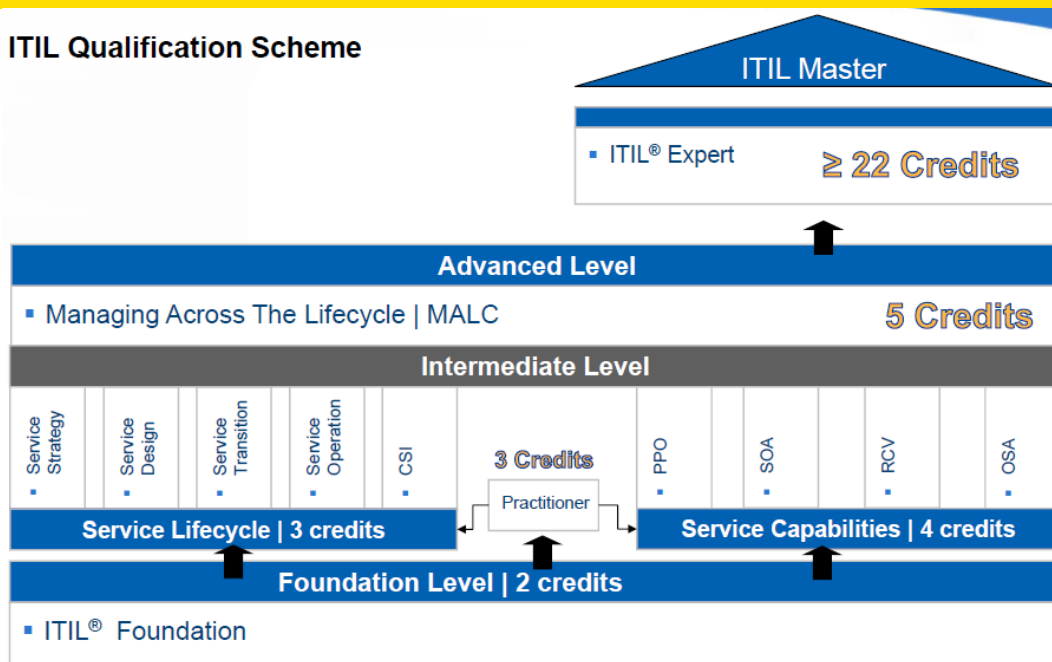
ITIL Qualification Scheme

ITIL Master

▪ ITIL® Expert $\geq$ 22 Credits

Advanced Level

▪ Managing Across The Lifecycle | MALC 5 Credits

Intermediate Level

▪ Service Strategy

▪ Service Design

▪ Service Transition

▪ Service Operation

▪ CSI

3 Credits

Practitioner

▪ PPO

▪ SOA

▪ RCV

▪ OSA

Service Lifecycle | 3 credits

Service Capabilities | 4 credits

Foundation Level | 2 credits

▪ ITIL® Foundation